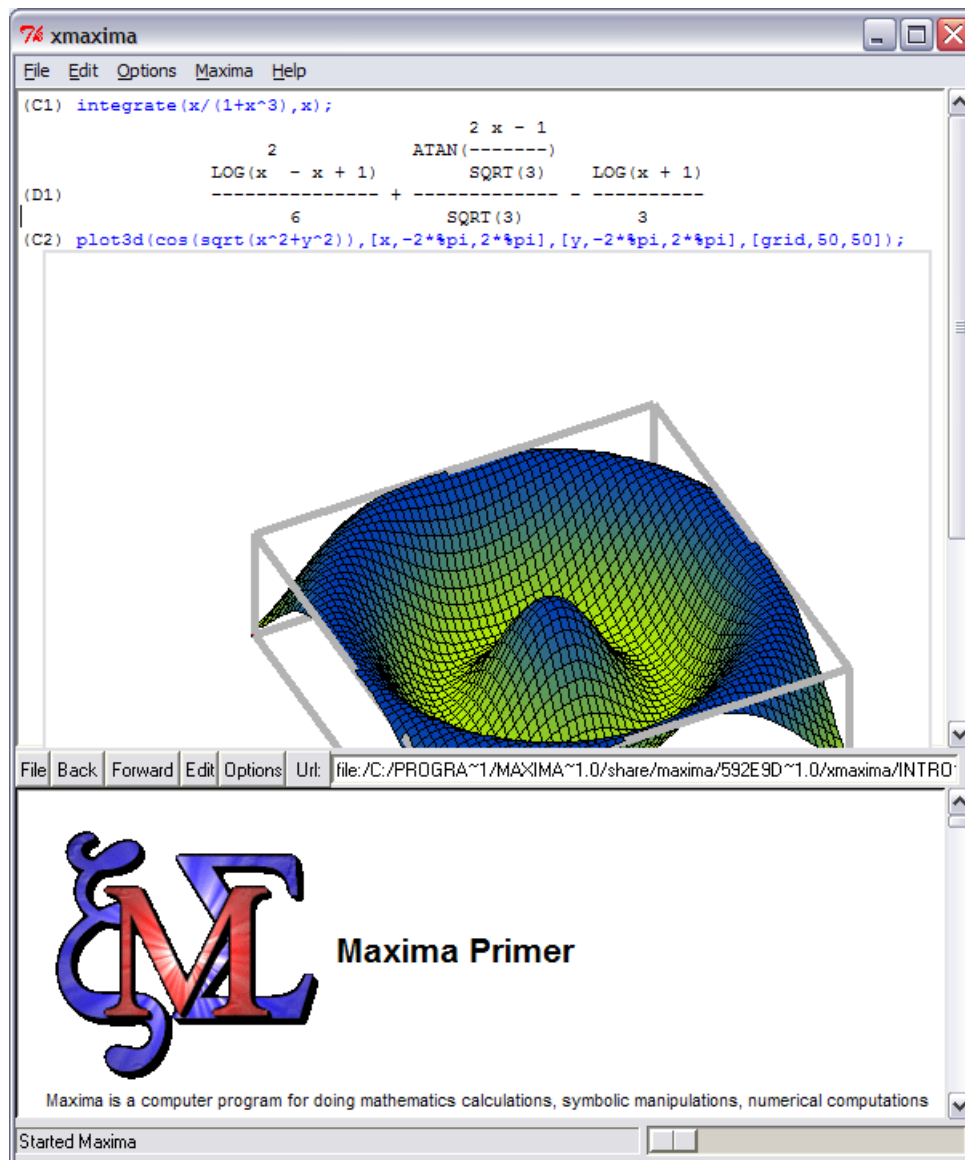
xmaxima

File Edit Options Maxima Help

(C1) integrate(x/(1+x^3),x);

(D1) $\frac{LOG(x^2 - x + 1)}{6} + \frac{ATAN(\frac{2x - 1}{SQRT(3)})}{SQRT(3)} - \frac{LOG(x + 1)}{3}$

(C2) plot3d(cos(sqrt(x^2+y^2)),[x,-2*%pi,2*%pi],[y,-2*%pi,2*%pi],[grid,50,50]);

File Back Forward Edit Options Url: file:/C:/PROGRA~1/MAXIMA~1.0/share/maxima/592E9D~1.0/xmaxima/INTRO

Maxima Primer

Maxima is a computer program for doing mathematics calculations, symbolic manipulations, numerical computations

Started Maxima